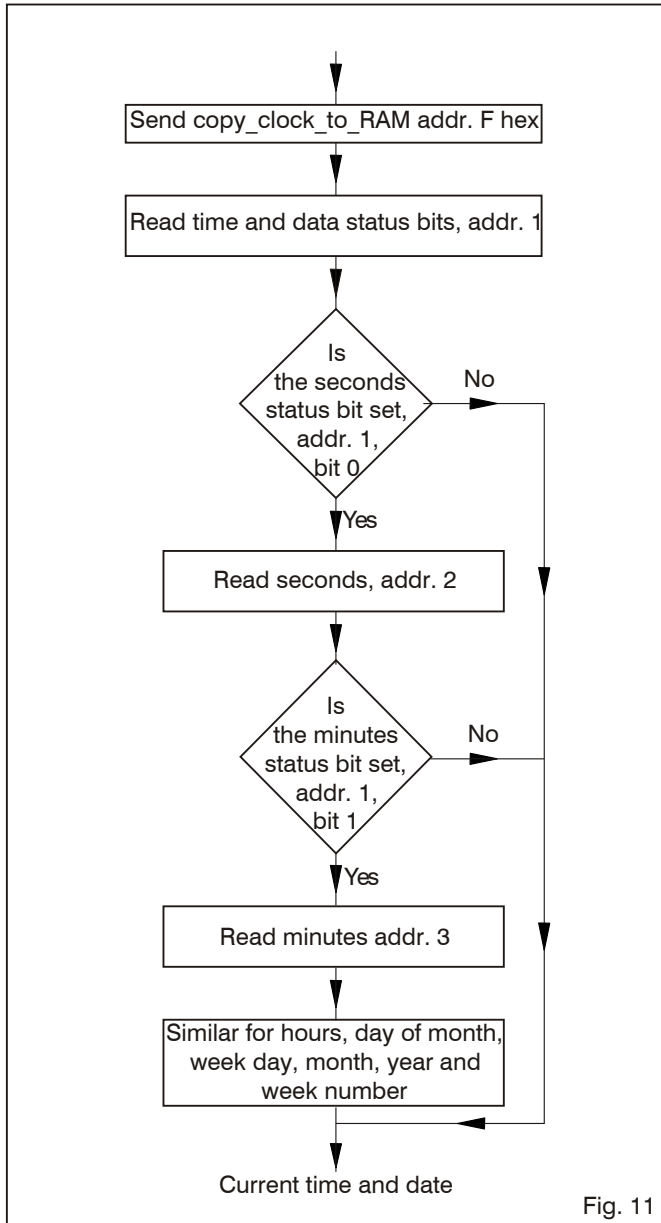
Send copy_clock_to_RAM addr. F hex

Read time and data status bits, addr. 1

Is the seconds status bit set, addr. 1, bit 0

No

Yes

Read seconds, addr. 2

Is the minutes status bit set, addr. 1, bit 1

No

Yes

Read minutes addr. 3

Similar for hours, day of month, week day, month, year and week number

Current time and date

Fig. 11